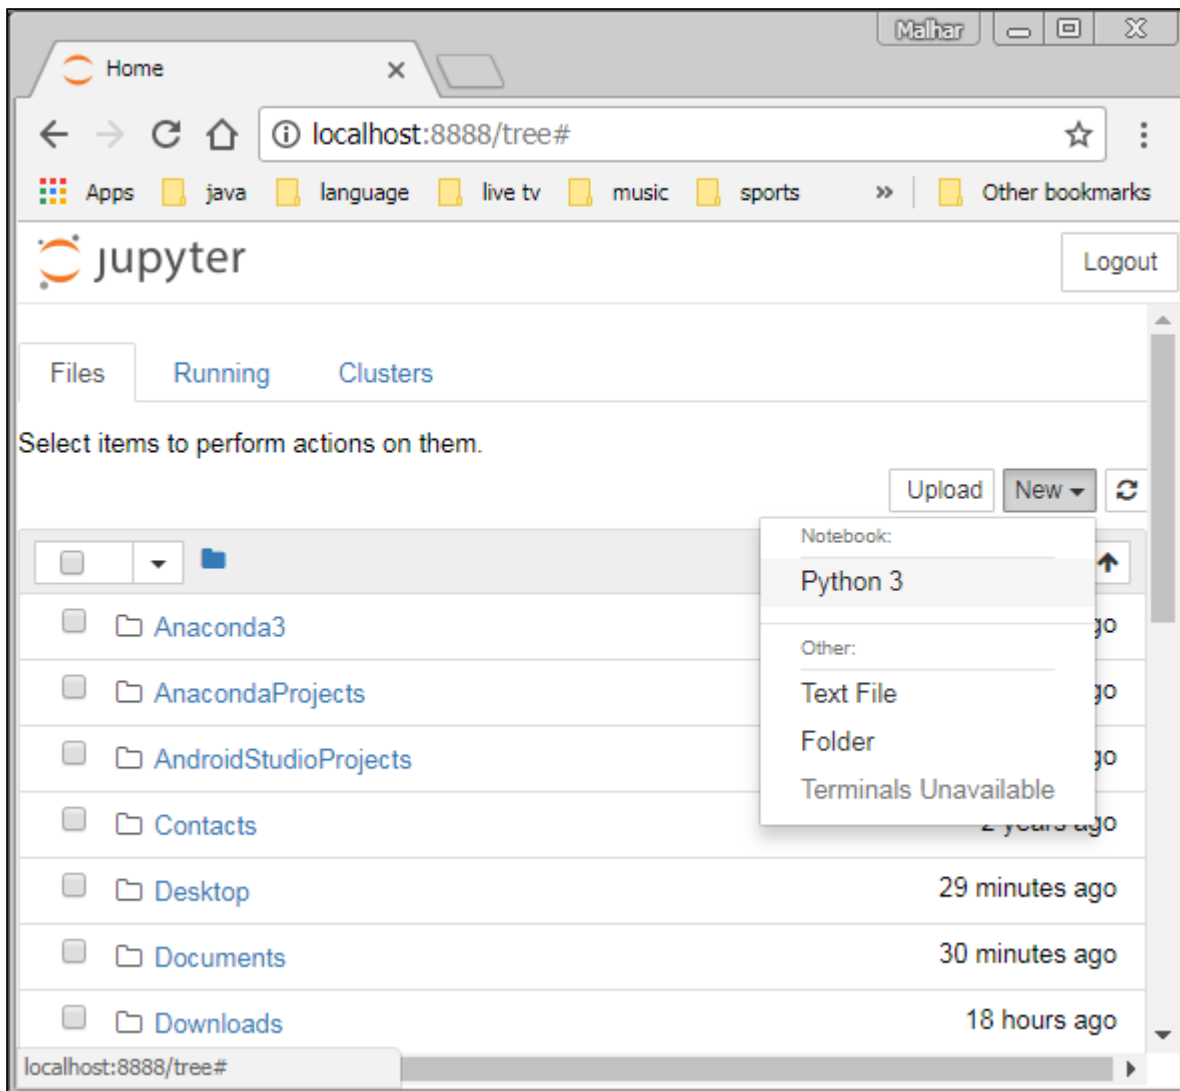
Malhar

Home ×

localhost:8888/tree#

Apps java language live tv music sports » Other bookmarks

jupyter

Logout

Files Running Clusters

Select items to perform actions on them.

Upload New

Notebook:
Python 3
Other:
Text File
Folder
Terminals Unavailable

Anaconda3 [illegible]go

AnacondaProjects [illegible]go

AndroidStudioProjects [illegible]go

Contacts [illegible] ago

Desktop 29 minutes ago

Documents 30 minutes ago

Downloads 18 hours ago

localhost:8888/tree#